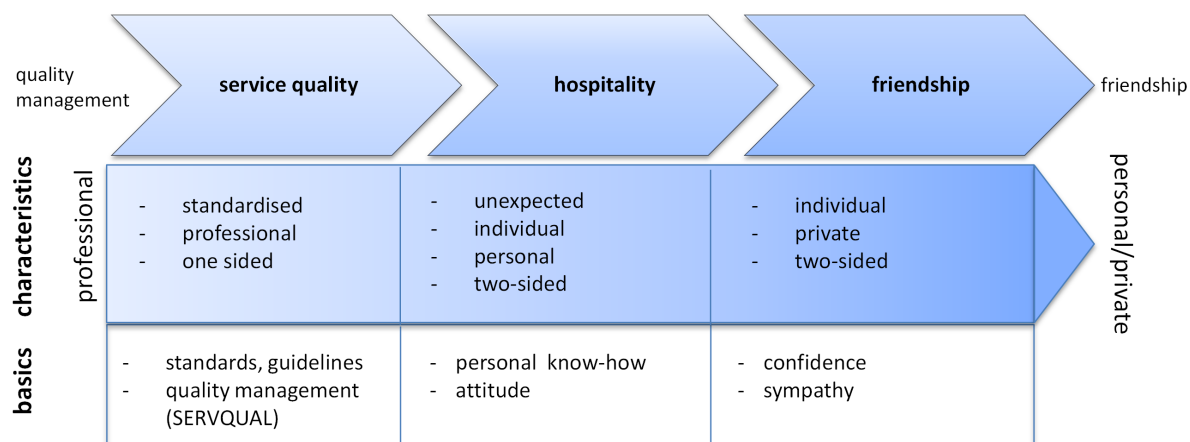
quality management

service quality

hospitality

friendship

friendship

characteristics

professional

- standardised
- professional
- one sided

- unexpected
- individual
- personal
- two-sided

- individual
- private
- two-sided

personal/private

basics

- standards, guidelines
- quality management (SERVQUAL)

- personal know-how
- attitude

- confidence
- sympathy